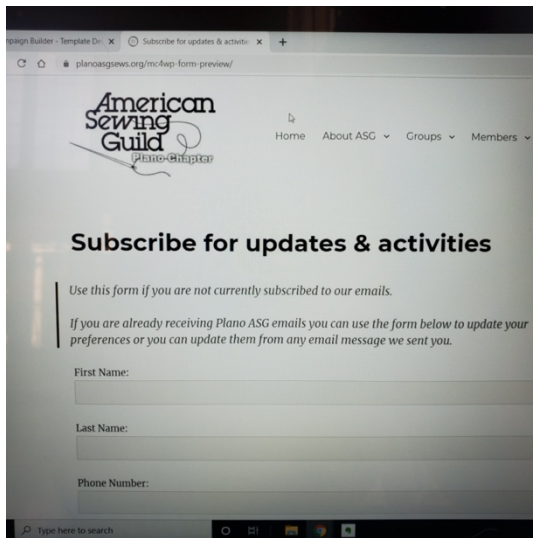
npaign Builder - Template De ×
Subscribe for updates & activitie ×
+

planoasgsews.org/mc4wp-form-preview/

American Sewing Guild
Plano Chapter

Home
About ASG
Groups
Members

Subscribe for updates & activities

Use this form if you are not currently subscribed to our emails.

If you are already receiving Plano ASG emails you can use the form below to update your preferences or you can update them from any email message we sent you.

First Name:

Last Name:

Phone Number:

Type here to search